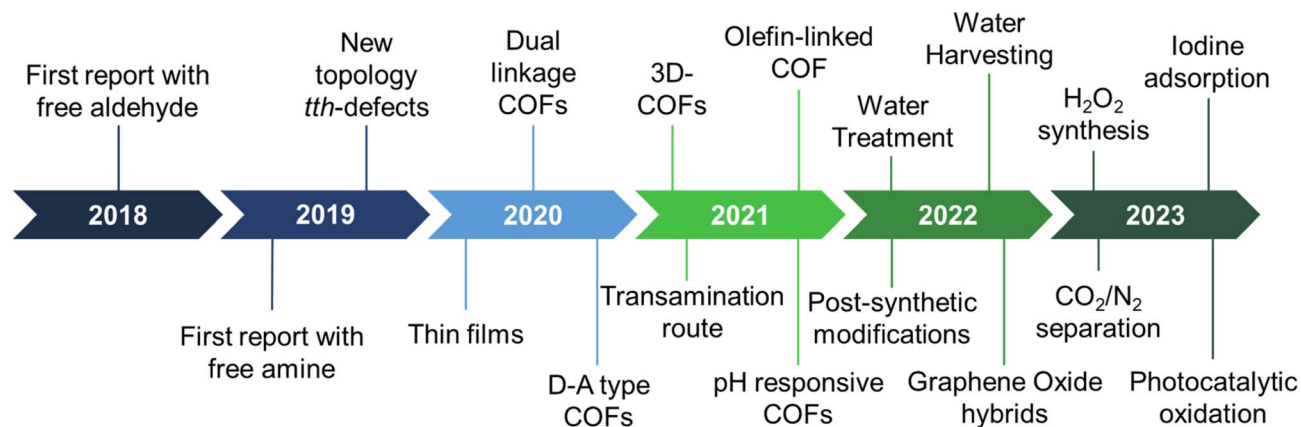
First report with free aldehyde

New topology *tth*-defects

Dual linkage COFs

3D-COFs

Olefin-linked COF

Water Treatment

Water Harvesting

$H_2O_2$ synthesis

Iodine adsorption

2018

2019

2020

2021

2022

2023

First report with free amine

Thin films

D-A type COFs

Transamination route

pH responsive COFs

Post-synthetic modifications

Graphene Oxide hybrids

$CO_2/N_2$ separation

Photocatalytic oxidation